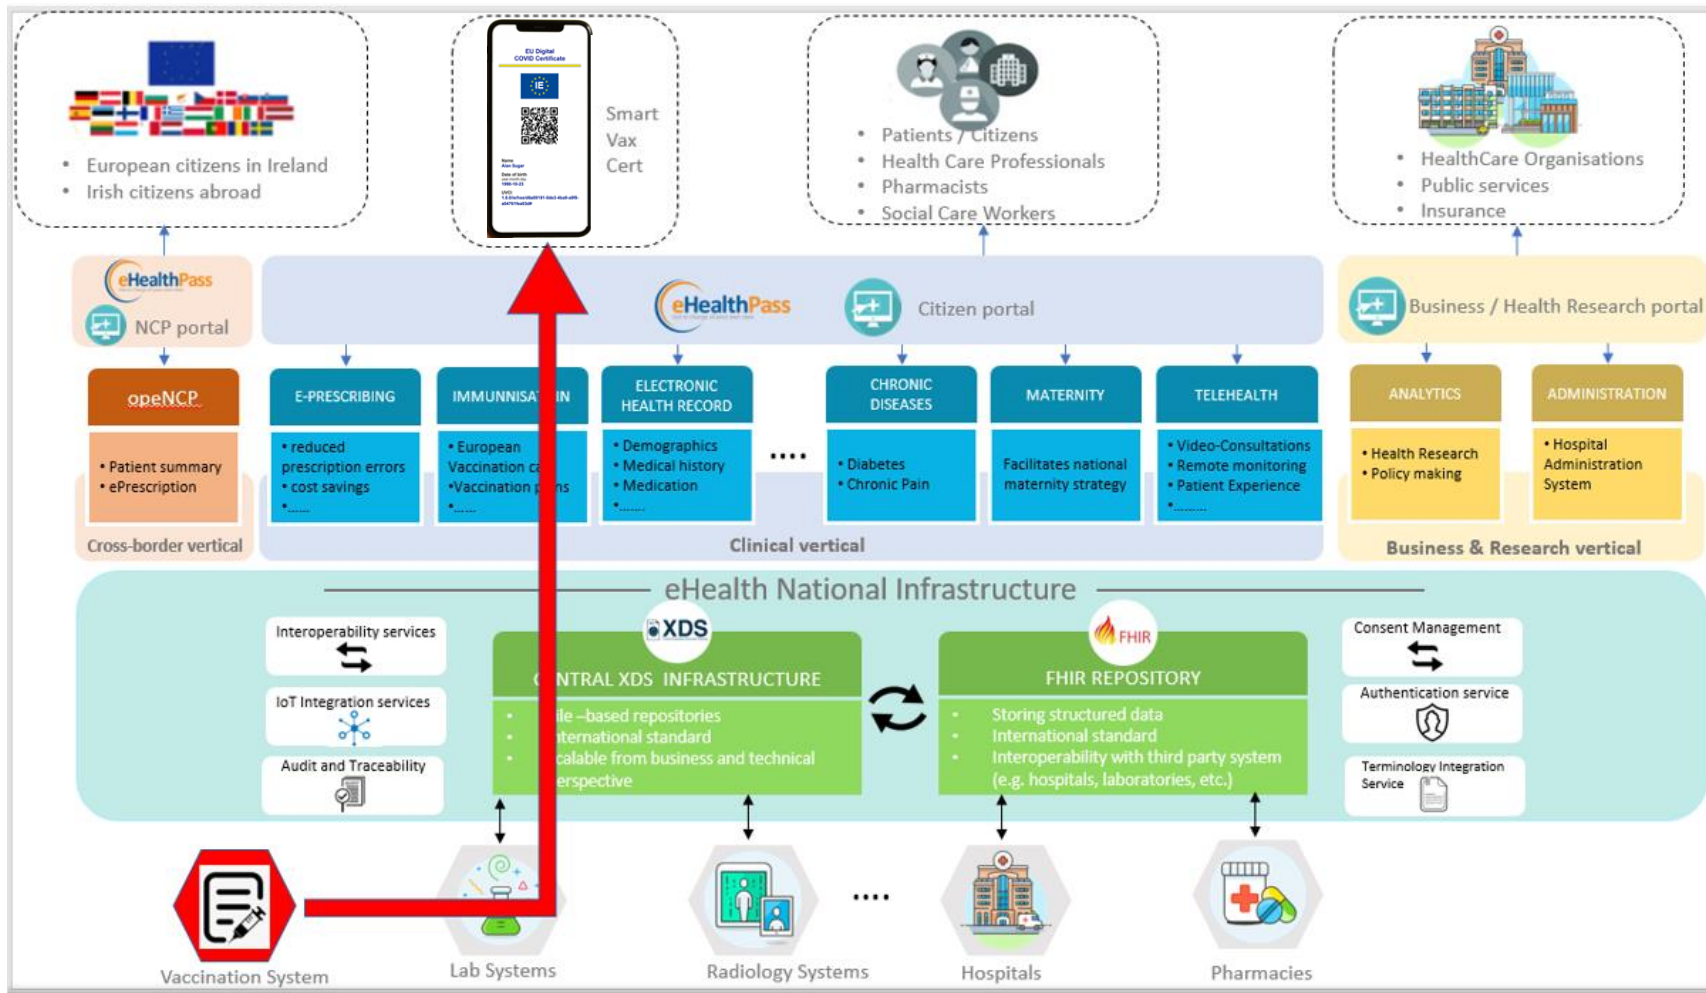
• European citizens in Ireland
• Irish citizens abroad

EU Digital COVID Certificate
IE

Smart Vax Cert

• Patients / Citizens
• Health Care Professionals
• Pharmacists
• Social Care Workers

• HealthCare Organisations
• Public services
• Insurance

eHealthPass
NCP portal

eHealthPass

Citizen portal

Business / Health Research portal

openNCP
• Patient summary
• ePrescription

Cross-border vertical

E-PRESCRIBING
• reduced prescription errors
• cost savings
•......

IMMUNNISA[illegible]N
• European Vaccination c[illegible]
•Vaccination p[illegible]ns
•......

ELECTRONIC HEALTH RECORD
• Demographics
• Medical history
• Medication
•......

....

CHRONIC DISEASES
• Diabetes
• Chronic Pain

MATERNITY
Facilitates national maternity strategy

TELEHEALTH
• Video-Consultations
• Remote monitoring
• Patient Experience
•......

Clinical vertical

ANALYTICS
• Health Research
• Policy making

ADMINISTRATION
• Hospital Administration System

Business & Research vertical

eHealth National Infrastructure

Interoperability services

IoT Integration services

Audit and Traceability

XDS
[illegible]NTRAL XDS INFRASTRUCTURE
• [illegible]ile –based repositories
• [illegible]nternational standard
• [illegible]calable from business and technical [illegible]erspective

FHIR
FHIR REPOSITORY
• Storing structured data
• International standard
• Interoperability with third party system (e.g. hospitals, laboratories, etc.)

Consent Management

Authentication service

Terminology Integration Service

Vaccination System

Lab Systems

Radiology Systems

....

Hospitals

Pharmacies